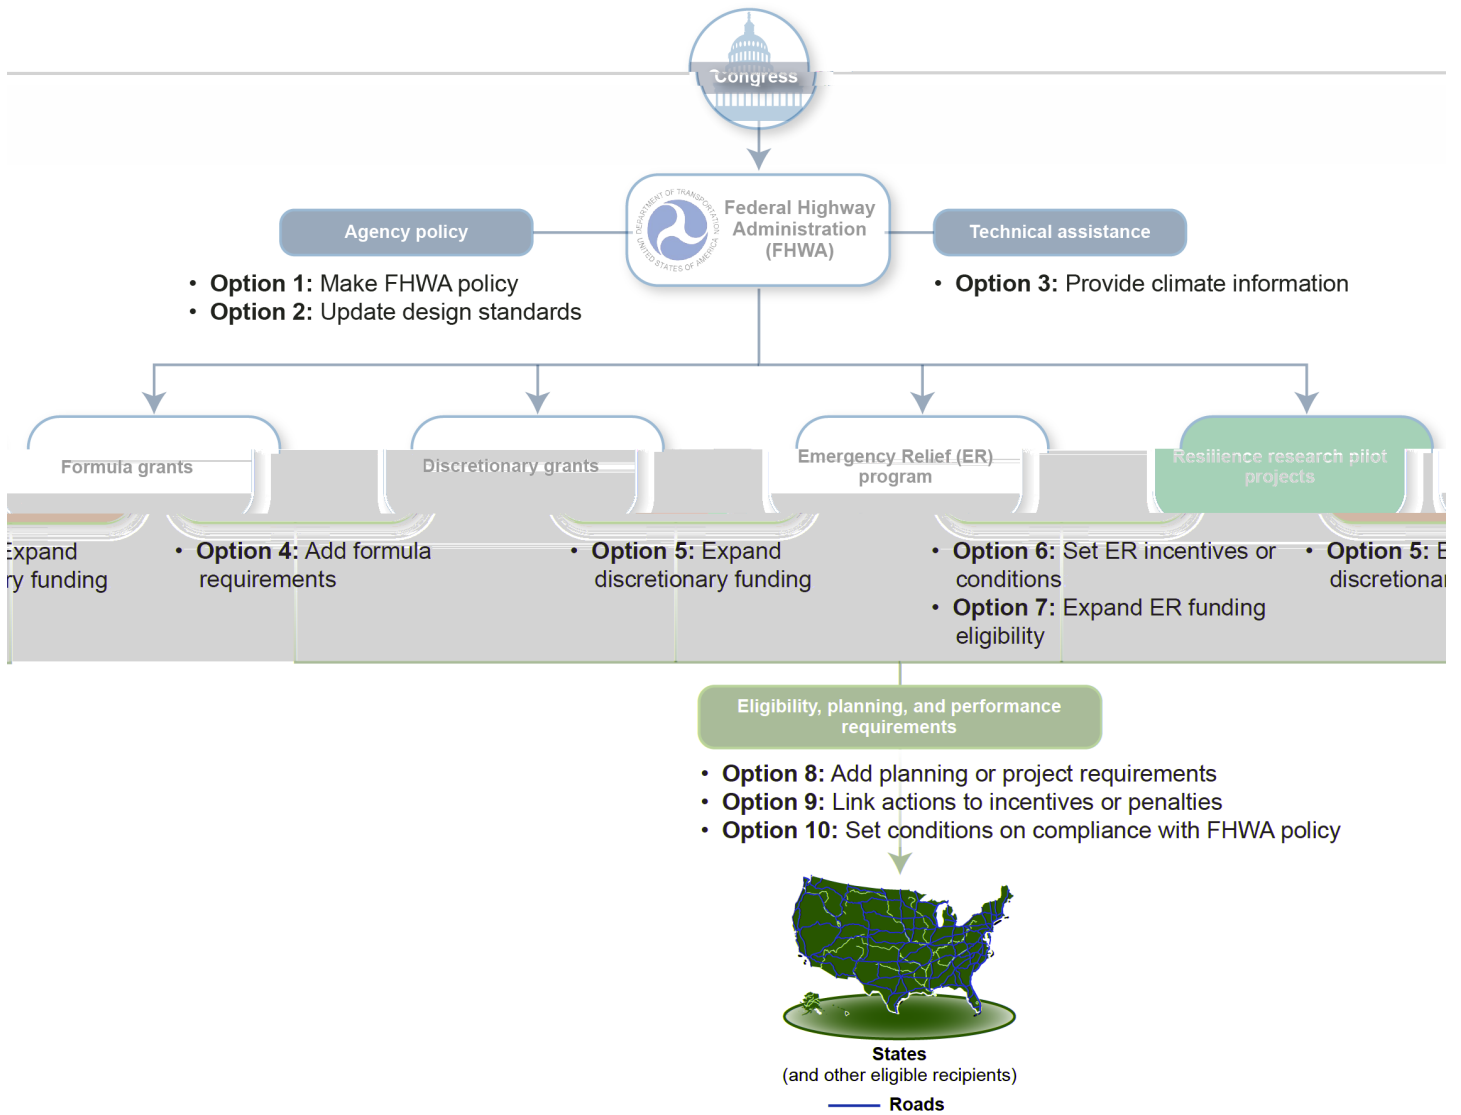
Congress

Federal Highway Administration (FHWA)

DEPARTMENT OF TRANSPORTATION UNITED STATES OF AMERICA

Agency policy

- **Option 1:** Make FHWA policy
- **Option 2:** Update design standards

Technical assistance

- **Option 3:** Provide climate information

Formula grants

Discretionary grants

Emergency Relief (ER) program

Resilience research pilot projects

xpand y funding

- **Option 4:** Add formula requirements

- **Option 5:** Expand discretionary funding

- **Option 6:** Set ER incentives or conditions
- **Option 7:** Expand ER funding eligibility

- **Option 5:** E discretiona

Eligibility, planning, and performance requirements

- **Option 8:** Add planning or project requirements
- **Option 9:** Link actions to incentives or penalties
- **Option 10:** Set conditions on compliance with FHWA policy

States
(and other eligible recipients)

Roads